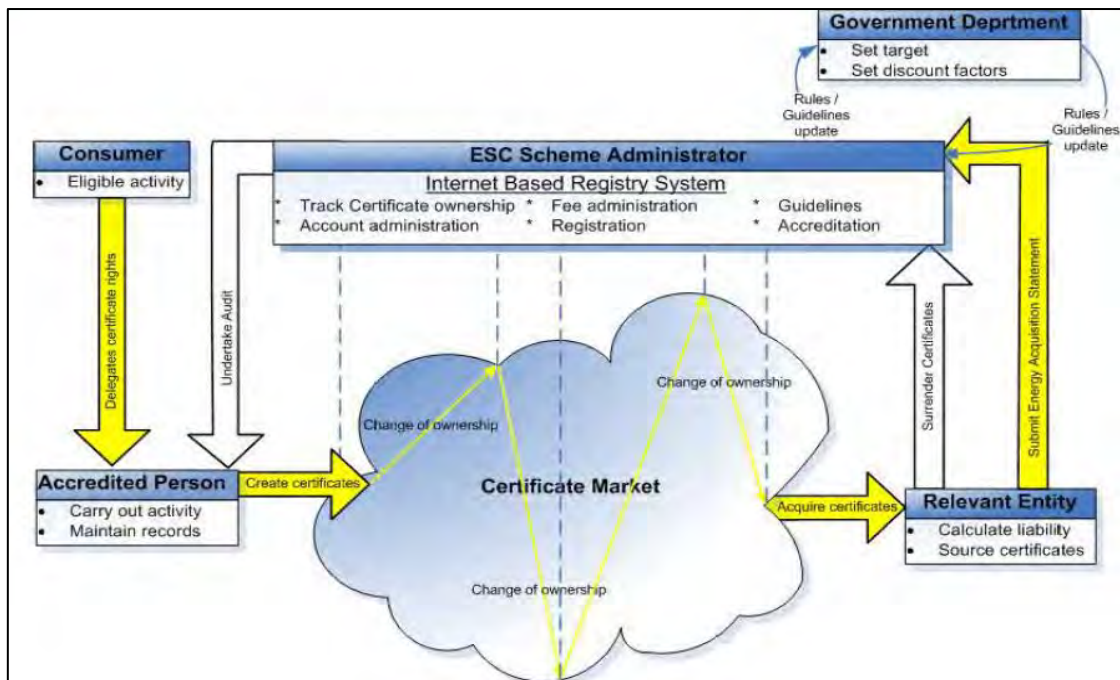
Government Deprtment
- Set target
- Set discount factors

Rules / Guidelines update

Rules / Guidelines update

Consumer
- Eligible activity

ESC Scheme Administrator
Internet Based Registry System
* Track Certificate ownership * Fee administration * Guidelines
* Account administration * Registration * Accreditation

Delegates certificate rights

Undertake Audit

Surrender Certificates

Submit Energy Acquisition Statement

Change of ownership

Change of ownership

Accredited Person
- Carry out activity
- Maintain records

Create certificates

Certificate Market

Acquire certificates

Relevant Entity
- Calculate liability
- Source certificates

Change of ownership